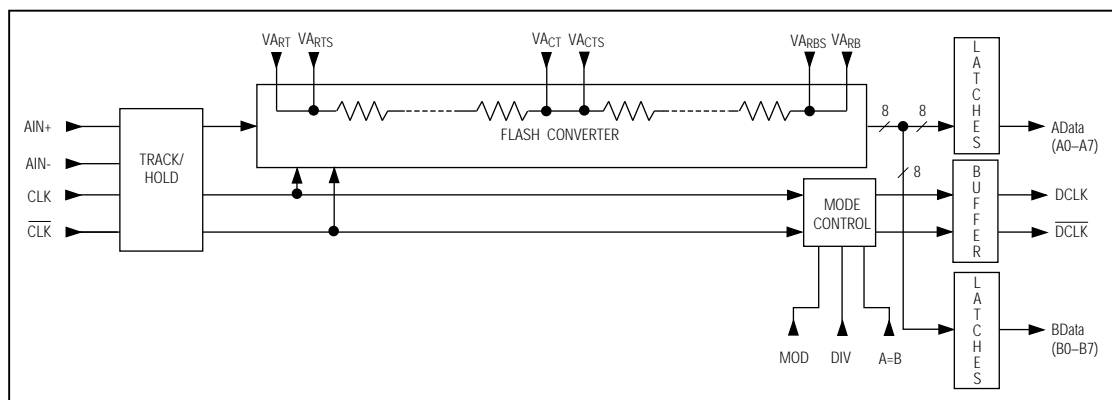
$VA_{RT}$ $VA_{RTS}$ $VA_{CT}$ $VA_{CTS}$ $VA_{RBS}$ $VA_{RB}$

LATCHES

AIN+

AIN-

CLK

$\overline{CLK}$

TRACK/ HOLD

FLASH CONVERTER

8

8

8

AData (A0–A7)

MODE CONTROL

BUFFER

DCLK

$\overline{DCLK}$

LATCHES

BData (B0–B7)

MOD DIV A=B